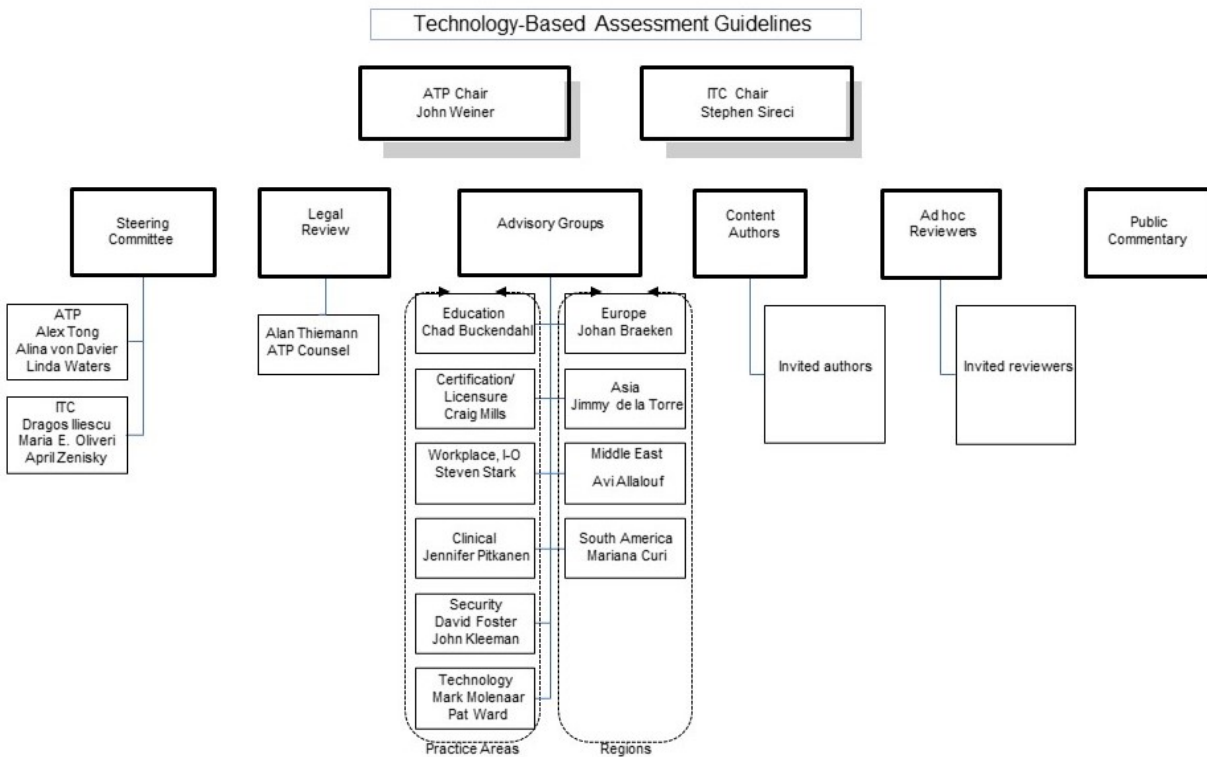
Technology-Based Assessment Guidelines

ATP Chair
John Weiner

ITC Chair
Stephen Sireci

Steering Committee

Legal Review

Advisory Groups

Content Authors

Ad hoc Reviewers

Public Commentary

ATP
Alex Tong
Alina von Davier
Linda Waters

ITC
Dragos Iliescu
Maria E. Oliveri
April Zenisky

Alan Thiemann
ATP Counsel

Education
Chad Buckendahl

Certification/ Licensure
Craig Mills

Workplace, I-O
Steven Stark

Clinical
Jennifer Pitkanen

Security
David Foster
John Kleeman

Technology
Mark Molenaar
Pat Ward

Practice Areas

Europe
Johan Braeken

Asia
Jimmy de la Torre

Middle East
Avi Allalouf

South America
Mariana Curi

Regions

Invited authors

Invited reviewers